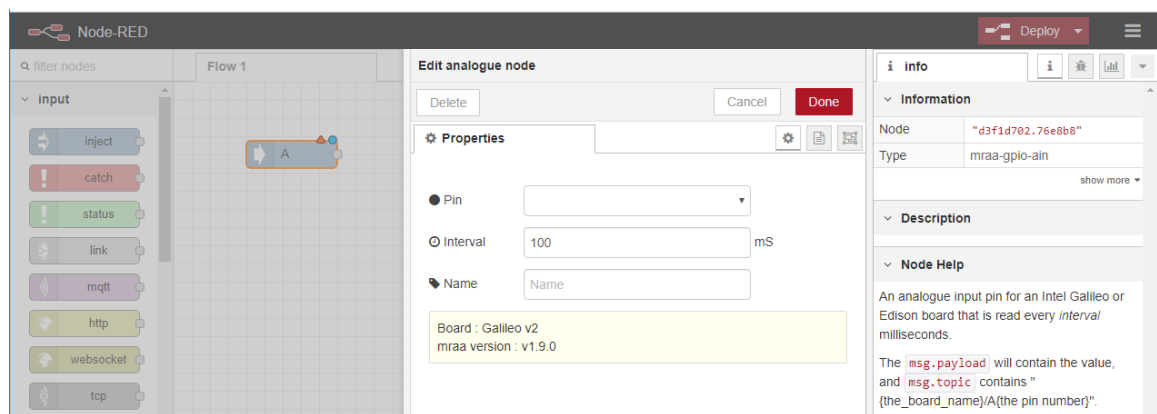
Node-RED

Deploy

filter nodes

input

inject

catch

status

link

mqtt

http

websocket

tcp

Flow 1

A

Edit analogue node

Delete

Cancel

Done

Properties

Pin

Interval

100

mS

Name

Name

Board : Galileo v2
mraa version : v1.9.0

info

Information

| Node | "d3f1d702.76e8b8" |
|---|---|
| Type | mraa-gpio-ain |

show more

Description

Node Help

An analogue input pin for an Intel Galileo or Edison board that is read every *interval* milliseconds.

The msg.payload will contain the value, and msg.topic contains " {the_board_name}/A{the pin number}".